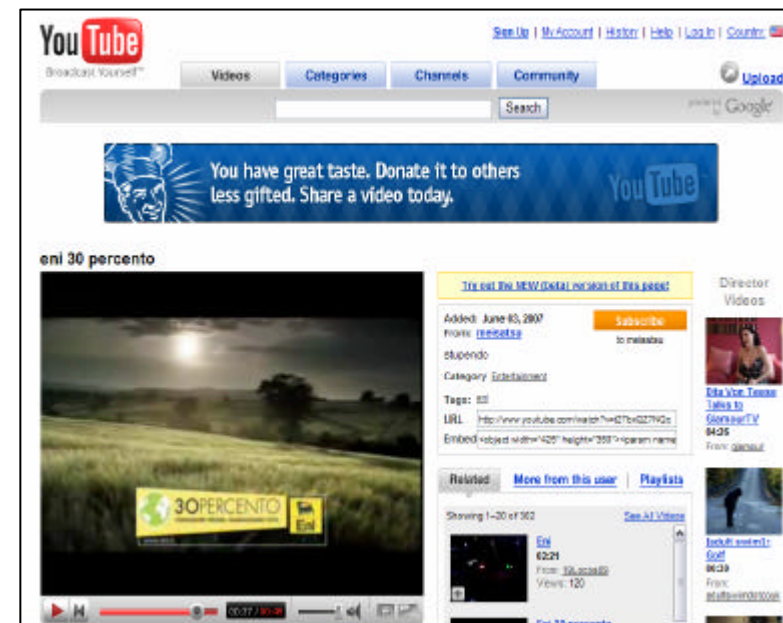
YouTube
Broadcast Yourself™

Sign Up | My Account | History | Help | Log In | Country

Videos | Categories | Channels | Community

Upload

Search

Google

You have great taste. Donate it to others less gifted. Share a video today.

YouTube

eni 30 percento

30PERCENTO

Eni

00:27 / 00:30

Try out the NEW (beta) version of this page!

Added: June 03, 2007
From: meisetsu

Subscribe
to meisetsu

stupendo

Category: Entertainment

Tags: Eni

URL: http://www.youtube.com/watch?v=

Embed: <object width="425" height="350"><param name

Related | More from this user | Playlists

Showing 1-20 of 302 See All Videos

Eni
02:21
From: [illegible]
Views: 120

Director Videos

Dita Von Teese Talks to GlamourTV
04:25
From: glamour

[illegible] Golf
00:30
From: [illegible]